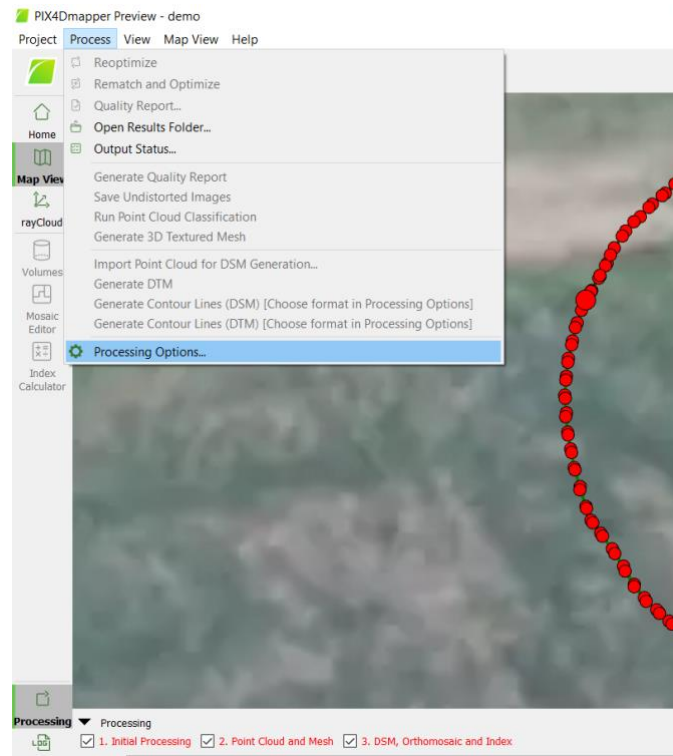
PIX4Dmapper Preview - demo

Project Process View Map View Help

Reoptimize
Rematch and Optimize
Quality Report...
Open Results Folder...
Output Status...

Generate Quality Report
Save Undistorted Images
Run Point Cloud Classification
Generate 3D Textured Mesh

Import Point Cloud for DSM Generation...
Generate DTM
Generate Contour Lines (DSM) [Choose format in Processing Options]
Generate Contour Lines (DTM) [Choose format in Processing Options]

Processing Options...

Home
Map View
rayCloud
Volumes
Mosaic Editor
Index Calculator

Processing
LOG

Processing
1. Initial Processing
2. Point Cloud and Mesh
3. DSM, Orthomosaic and Index